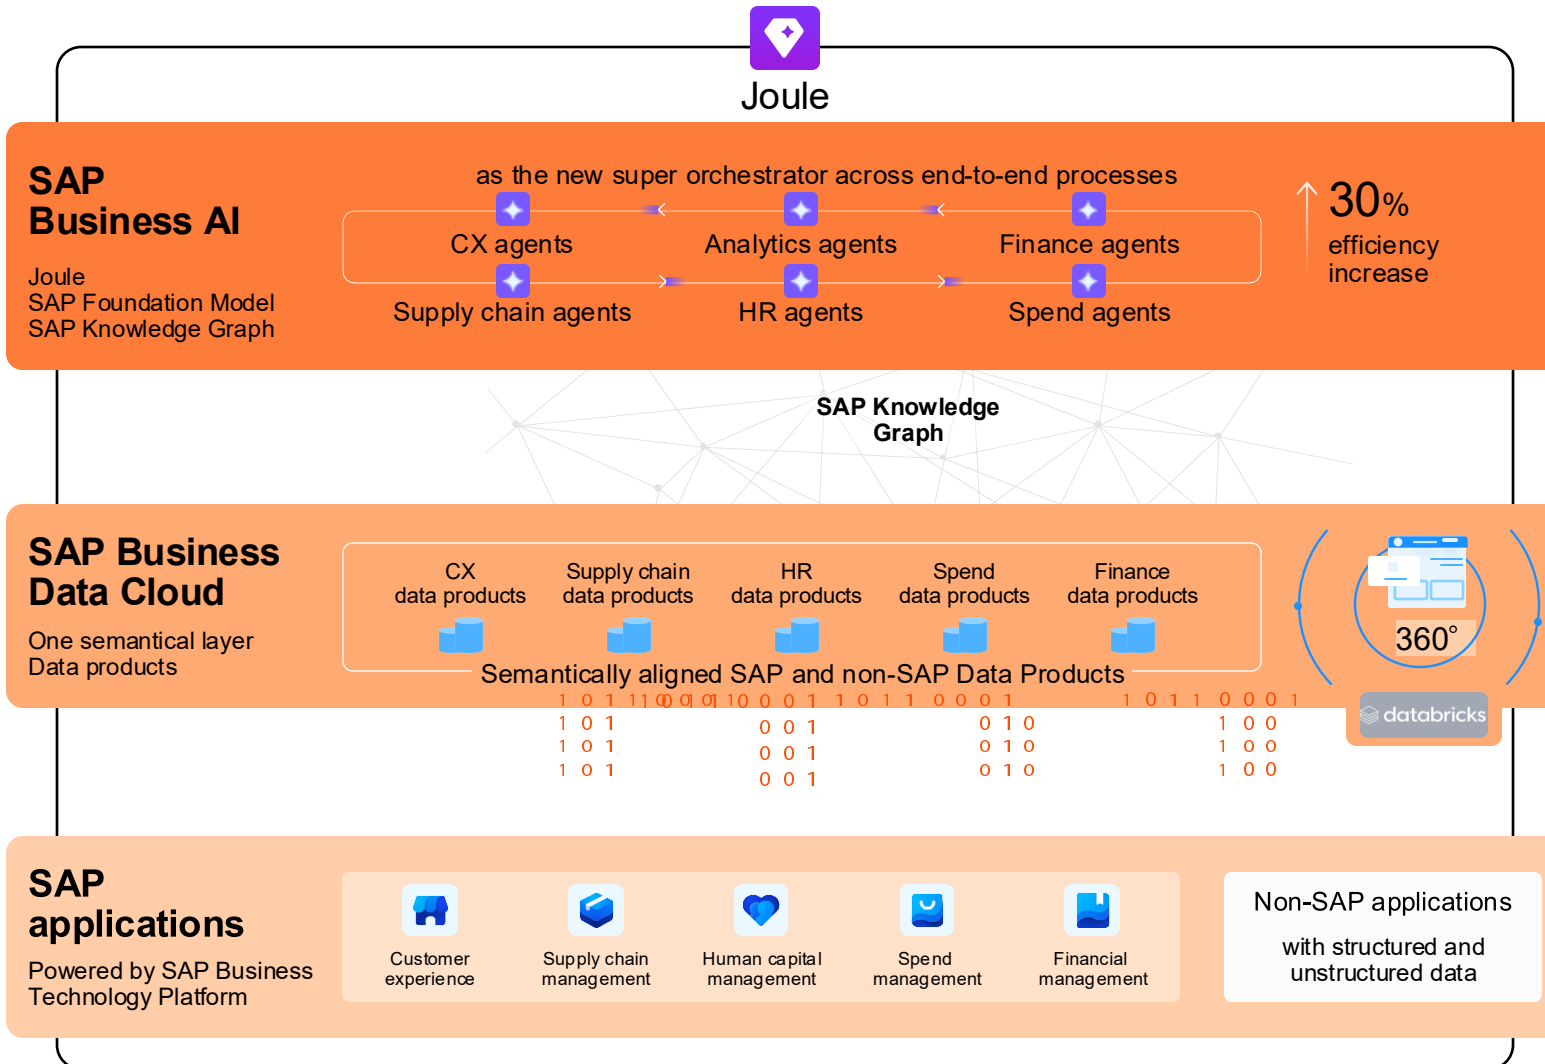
Joule

SAP Business AI

Joule
SAP Foundation Model
SAP Knowledge Graph

as the new super orchestrator across end-to-end processes

CX agents
Analytics agents
Finance agents
Supply chain agents
HR agents
Spend agents

30%
efficiency increase

SAP Knowledge Graph

SAP Business Data Cloud

One semantical layer
Data products

CX data products
Supply chain data products
HR data products
Spend data products
Finance data products

Semantically aligned SAP and non-SAP Data Products

360°

databricks

SAP applications

Powered by SAP Business Technology Platform

Customer experience
Supply chain management
Human capital management
Spend management
Financial management

Non-SAP applications
with structured and unstructured data